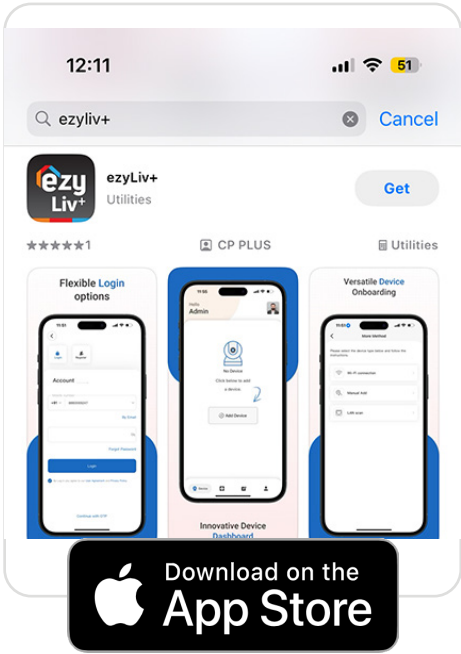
12:11

51

ezyliv+

Cancel

ezy Liv+

ezyLiv+

Utilities

Get

★★★★★1

CP PLUS

Utilities

Flexible Login options

11:51

Login

Register

Account

Login

Forgot Password

Continue with OTP

11:50

Hello

Admin

No Device

Click below to add a device.

Add Device

Innovative Device Dashboard

Versatile Device Onboarding

More Method

Wi-Fi connection

Manual Add

LAN scan

Download on the

App Store